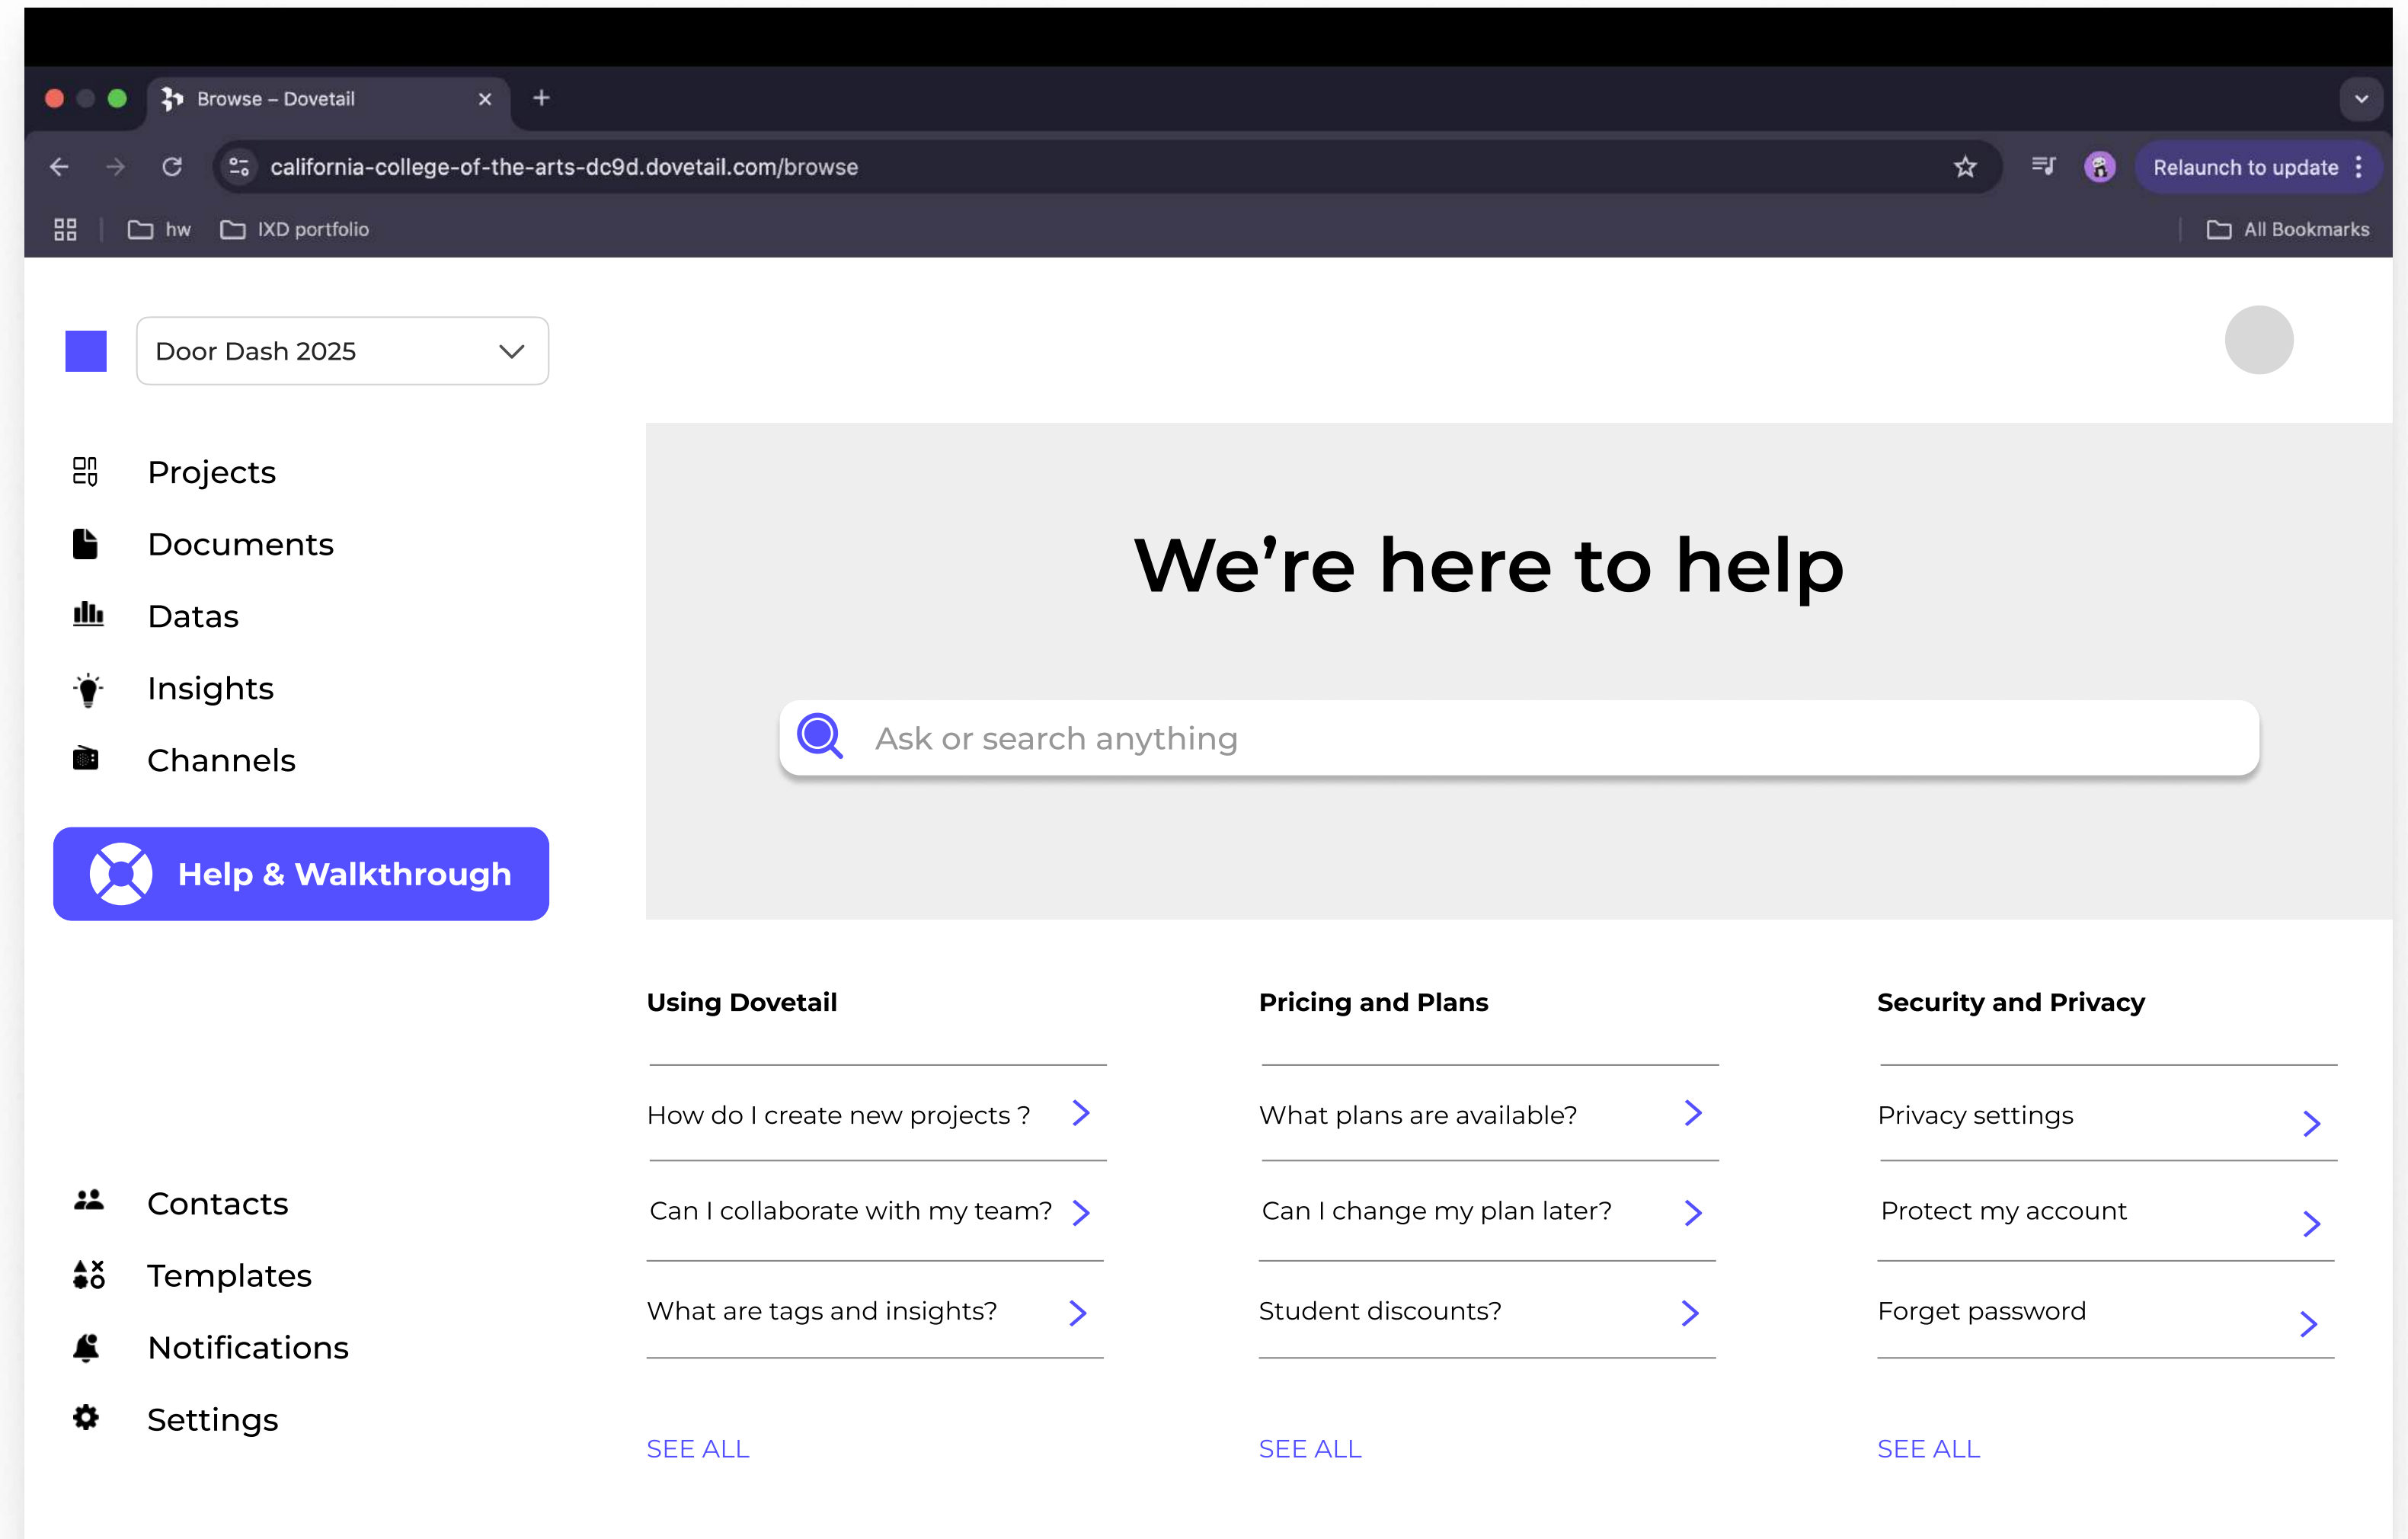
Browse – Dovetail

california-college-of-the-arts-dc9d.dovetail.com/browse

Relaunch to update

hw IXD portfolio All Bookmarks

Door Dash 2025

Projects
Documents
Datas
Insights
Channels

Help & Walkthrough

Contacts
Templates
Notifications
Settings

We’re here to help

Ask or search anything

Using Dovetail
How do I create new projects ?
Can I collaborate with my team?
What are tags and insights?
SEE ALL

Pricing and Plans
What plans are available?
Can I change my plan later?
Student discounts?
SEE ALL

Security and Privacy
Privacy settings
Protect my account
Forget password
SEE ALL